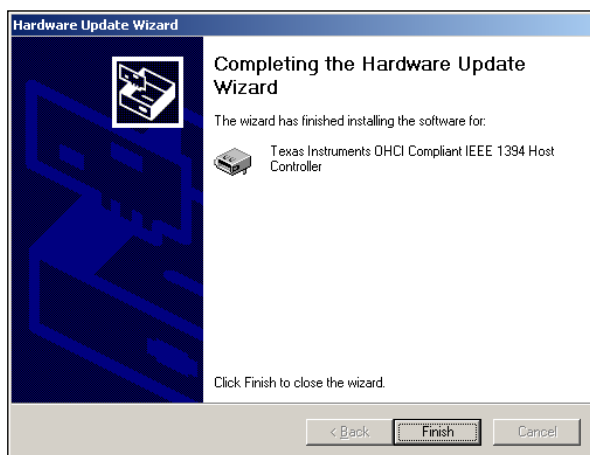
Hardware Update Wizard

Completing the Hardware Update Wizard

The wizard has finished installing the software for:

Texas Instruments OHCI Compliant IEEE 1394 Host Controller

Click Finish to close the wizard.

< Back

Finish

Cancel